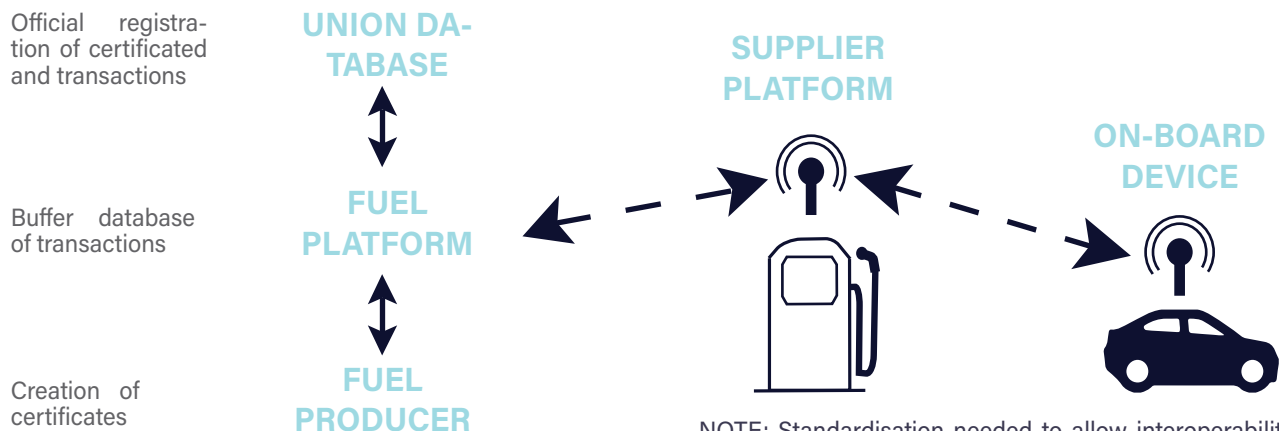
Official registration of certificated and transactions

UNION DATABASE

SUPPLIER PLATFORM

ON-BOARD DEVICE

Buffer database of transactions

FUEL PLATFORM

Creation of certificates

FUEL PRODUCER

NOTE: Standardisation needed to allow interoperabilit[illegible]